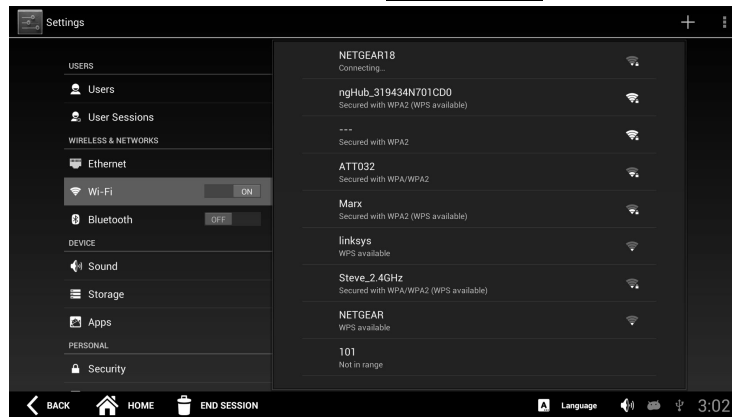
Settings

USERS

Users

User Sessions

WIRELESS & NETWORKS

Ethernet

Wi-Fi ON

Bluetooth OFF

DEVICE

Sound

Storage

Apps

PERSONAL

Security

NETGEAR18
Connecting...

ngHub_319434N701CD0
Secured with WPA2 (WPS available)

---
Secured with WPA2

ATT032
Secured with WPA/WPA2

Marx
Secured with WPA2 (WPS available)

linksys
WPS available

Steve_2.4GHz
Secured with WPA/WPA2 (WPS available)

NETGEAR
WPS available

101
Not in range

BACK HOME END SESSION

Language 3:02